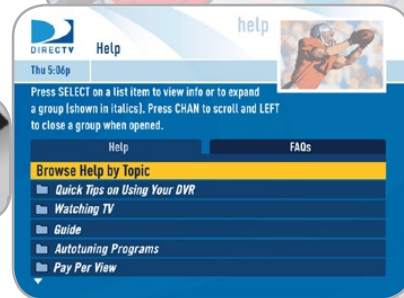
DIRECTV Help

help

Thu 5:06p

Press SELECT on a list item to view info or to expand a group (shown in italics). Press CHAN to scroll and LEFT to close a group when opened.

| Help | FAQs |
|---|---|

Browse Help by Topic
Quick Tips on Using Your DVR
Watching TV
Guide
Autotuning Programs
Pay Per View